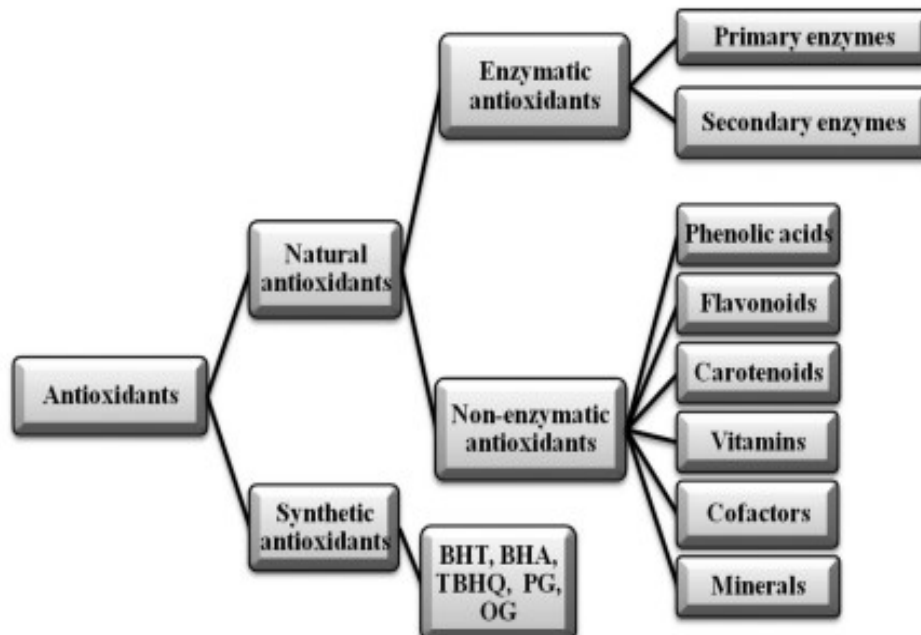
Antioxidants

Natural antioxidants

Enzymatic antioxidants

Primary enzymes

Secondary enzymes

Non-enzymatic antioxidants

Phenolic acids

Flavonoids

Carotenoids

Vitamins

Cofactors

Minerals

Synthetic antioxidants

BHT, BHA, TBHQ, PG, OG